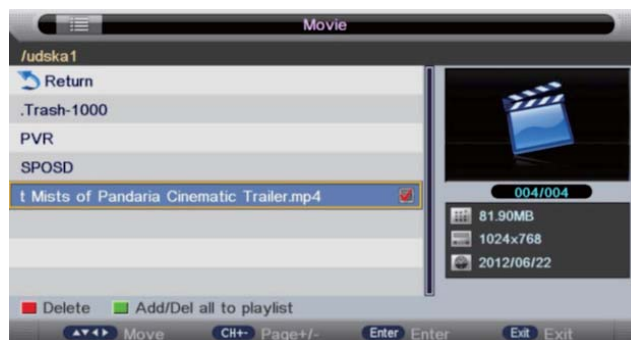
Movie

/udska1

Return

.Trash-1000

PVR

SPOSD

t Mists of Pandaria Cinematic Trailer.mp4

004/004

81.90MB

1024x768

2012/06/22

Delete Add/Del all to playlist

Move CH+- Page+/- Enter Enter Exit Exit